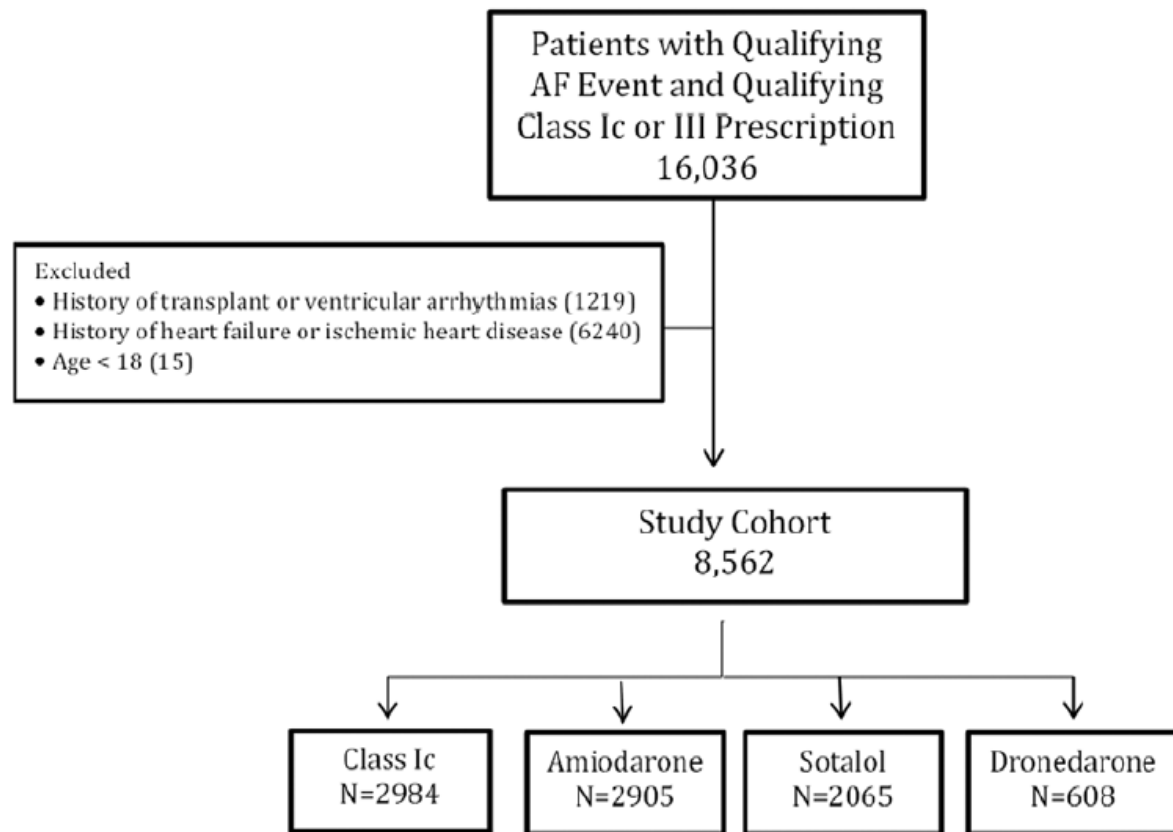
Patients with Qualifying AF Event and Qualifying Class Ic or III Prescription
16,036

Excluded
• History of transplant or ventricular arrhythmias (1219)
• History of heart failure or ischemic heart disease (6240)
• Age < 18 (15)

Study Cohort
8,562

Class Ic
N=2984

Amiodarone
N=2905

Sotalol
N=2065

Dronedarone
N=608